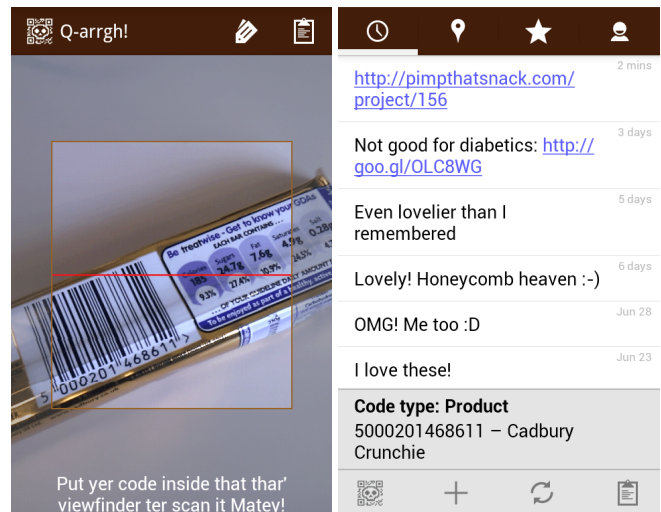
Q-arrgh!

Be treatwise - Get to know your GDAs
EACH BAR CONTAINS
Calories 185 9.3%
Sugars 24.7g 27.4%
Fat 7.6g 10.9%
Saturates 4.9g 24.5%
Salt 0.28g 4.7%
OF YOUR GUIDELINE DAILY AMOUNT
To be enjoyed as part of a healthy, balanced diet
5 000201 468611 >

Put yer code inside that thar' viewfinder ter scan it Matey!

2 mins
http://pimpthatsnack.com/project/156

3 days
Not good for diabetics: http://goo.gl/OLC8WG

5 days
Even lovelier than I remembered

6 days
Lovely! Honeycomb heaven :-)

Jun 28
OMG! Me too :D

Jun 23
I love these!

Code type: Product
5000201468611 – Cadbury Crunchie